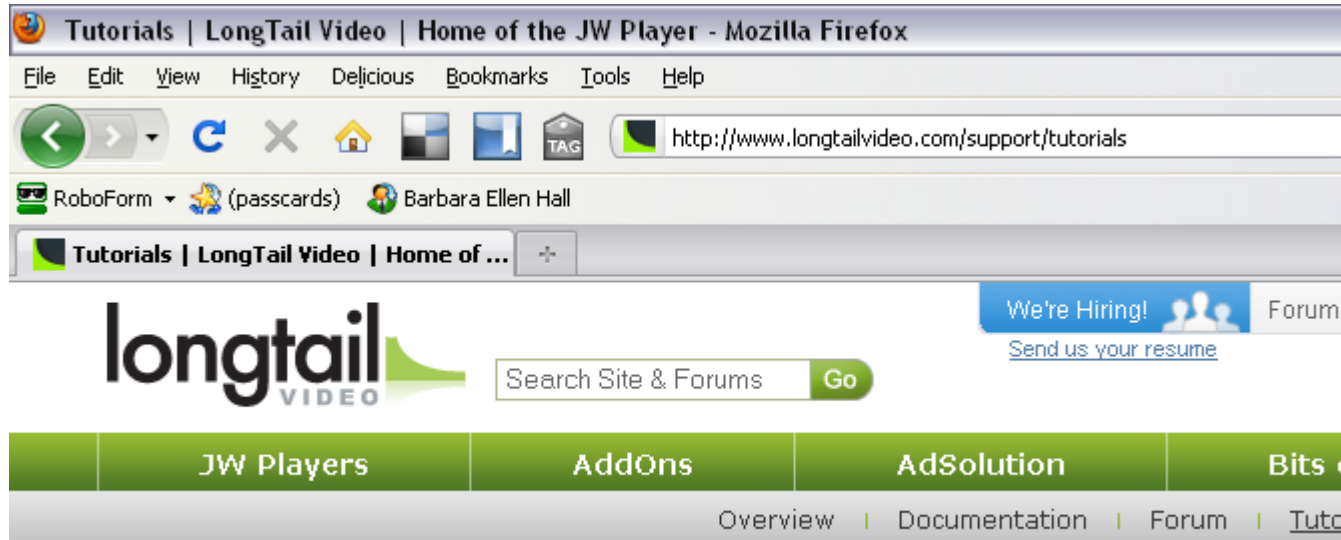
Tutorials | LongTail Video | Home of the JW Player - Mozilla Firefox

File Edit View History Delicious Bookmarks Tools Help

TAG

http://www.longtailvideo.com/support/tutorials

RoboForm (passcards) Barbara Ellen Hall

Tutorials | LongTail Video | Home of ...

longtail VIDEO

Search Site & Forums Go

We're Hiring! Forum

Send us your resume

JW Players AddOns AdSolution Bits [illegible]

Overview | Documentation | Forum | Tuto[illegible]